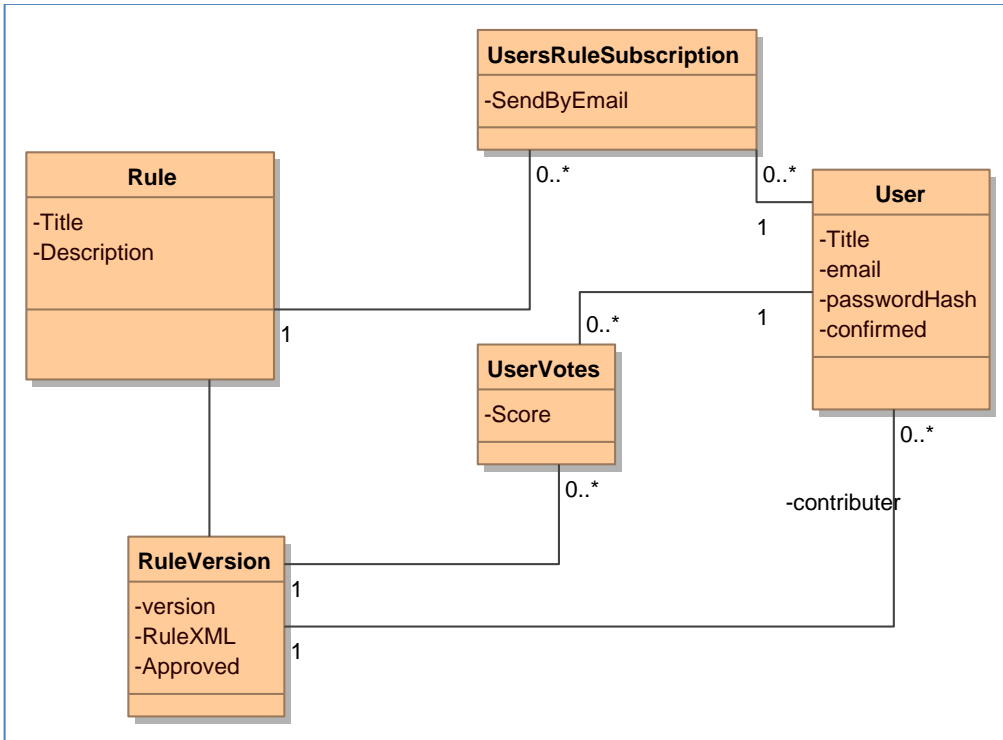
UsersRuleSubscription
-SendByEmail

Rule
-Title
-Description

0..*

0..*

User
-Title
-email
-passwordHash
-confirmed

1

1

0..*

1

UserVotes
-Score

0..*

0..*

-contributer

RuleVersion
-version
-RuleXML
-Approved

1

1